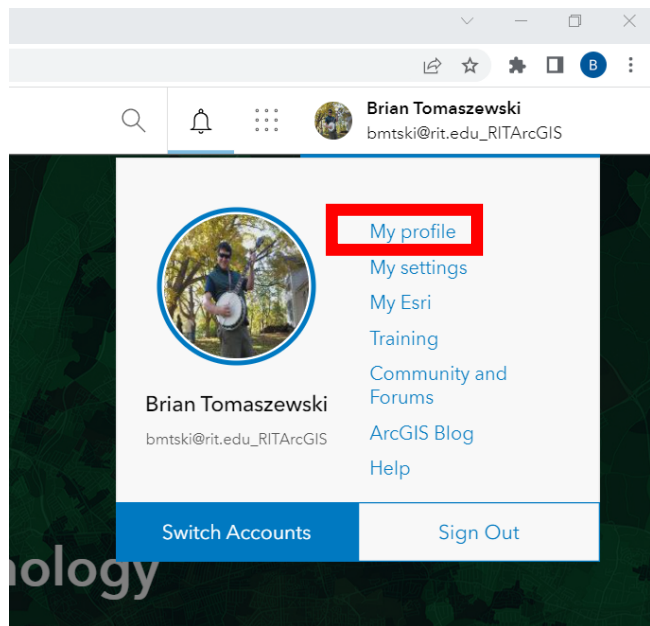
B

Brian Tomaszewski
bmtski@rit.edu_RITArcGIS

Brian Tomaszewski
bmtski@rit.edu_RITArcGIS

My profile
My settings
My Esri
Training
Community and Forums
ArcGIS Blog
Help

Switch Accounts
Sign Out

nology